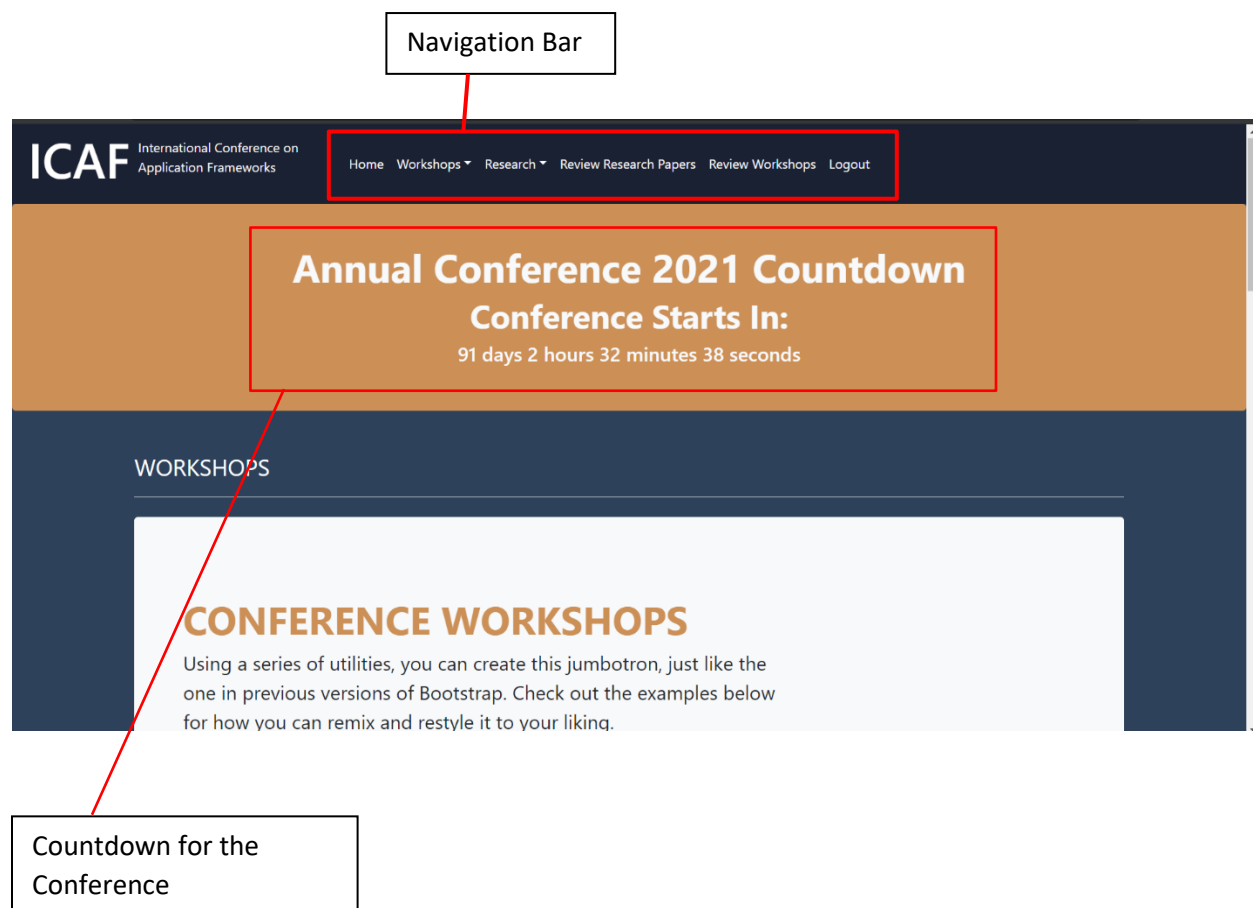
Navigation Bar

ICAF International Conference on Application Frameworks

Home Workshops Research Review Research Papers Review Workshops Logout

Annual Conference 2021 Countdown
Conference Starts In:
91 days 2 hours 32 minutes 38 seconds

WORKSHOPS

CONFERENCE WORKSHOPS
Using a series of utilities, you can create this jumbotron, just like the one in previous versions of Bootstrap. Check out the examples below for how you can remix and restyle it to your liking.

Countdown for the Conference